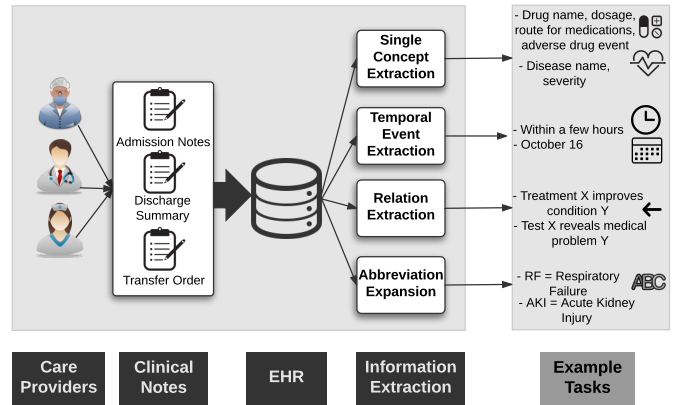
Admission Notes

Discharge Summary

Transfer Order

Single Concept Extraction

Temporal Event Extraction

Relation Extraction

Abbreviation Expansion

- Drug name, dosage, route for medications, adverse drug event

- Disease name, severity

- Within a few hours
- October 16

- Treatment X improves condition Y
- Test X reveals medical problem Y

- RF = Respiratory Failure
- AKI = Acute Kidney Injury

ABC

Care Providers

Clinical Notes

EHR

Information Extraction

Example Tasks